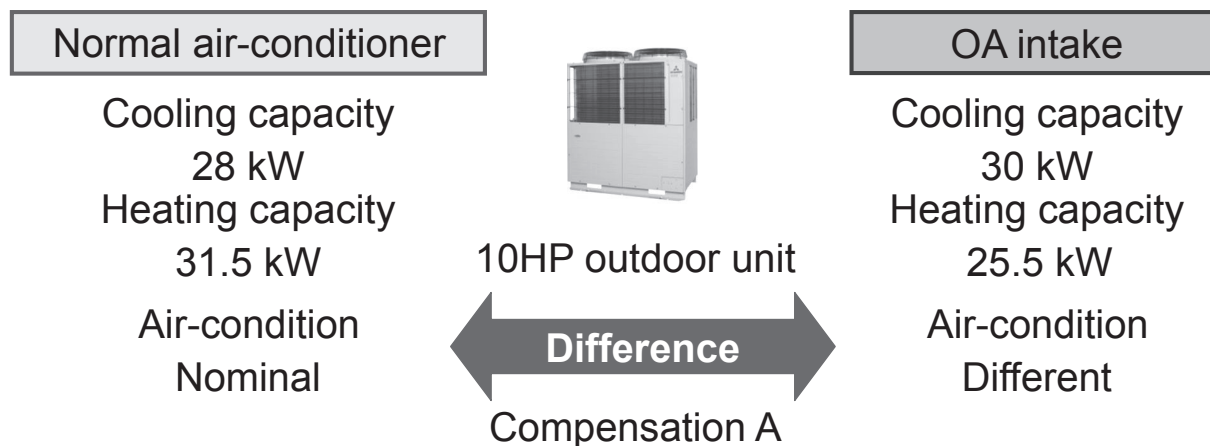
Normal air-conditioner

Cooling capacity
28 kW
Heating capacity
31.5 kW

Air-condition
Nominal

10HP outdoor unit

Difference

Compensation A

OA intake

Cooling capacity
30 kW
Heating capacity
25.5 kW

Air-condition
Different